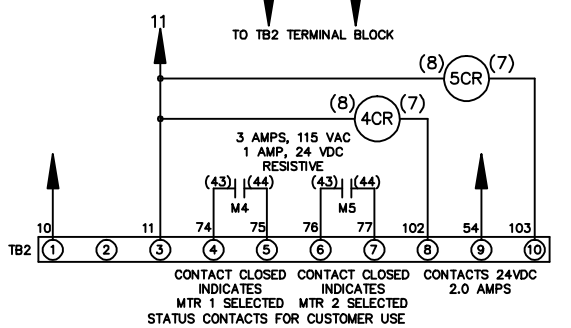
11

TO TB2 TERMINAL BLOCK

(8) 5CR (7)

(8) 4CR (7)

3 AMPS, 115 VAC
1 AMP, 24 VDC
RESISTIVE

(43) (44)
M4

(43) (44)
M5

10 11 74 75 76 77 102 54 103

TB2 1 2 3 4 5 6 7 8 9 10

CONTACT CLOSED INDICATES MTR 1 SELECTED

CONTACT CLOSED INDICATES MTR 2 SELECTED

CONTACTS 24VDC 2.0 AMPS

STATUS CONTACTS FOR CUSTOMER USE